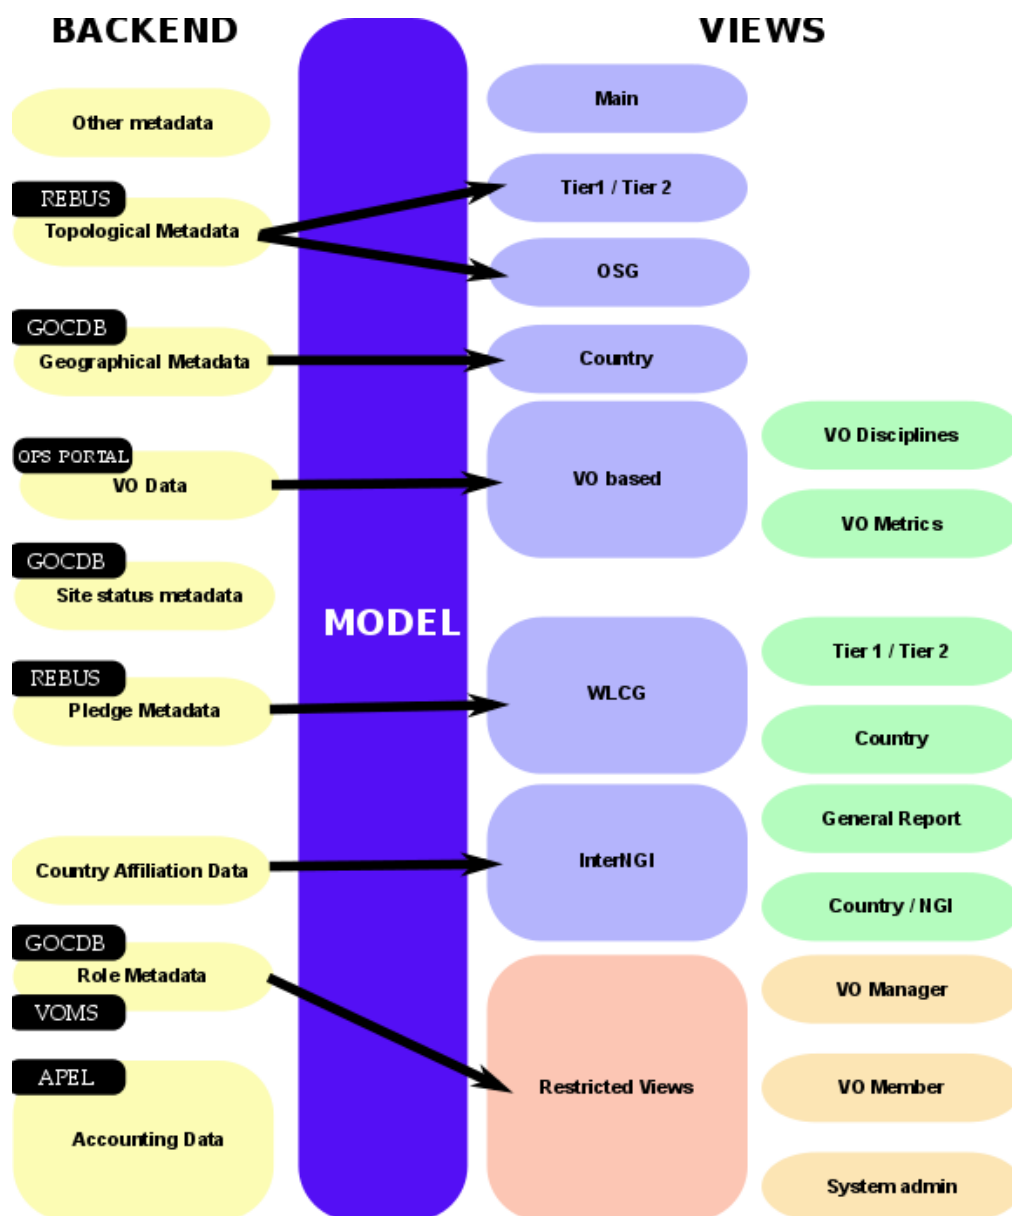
BACKEND

VIEWS

Other metadata

REBUS
Topological Metadata

GOCDB
Geographical Metadata

OPS PORTAL
VO Data

GOCDB
Site status metadata

REBUS
Pledge Metadata

Country Affiliation Data

GOCDB
Role Metadata
VOMS

APEL
Accounting Data

MODEL

Main

Tier1 / Tier 2

OSG

Country

VO based

VO Disciplines

VO Metrics

WLCG

Tier 1 / Tier 2

Country

InterNGI

General Report

Country / NGI

Restricted Views

VO Manager

VO Member

System admin